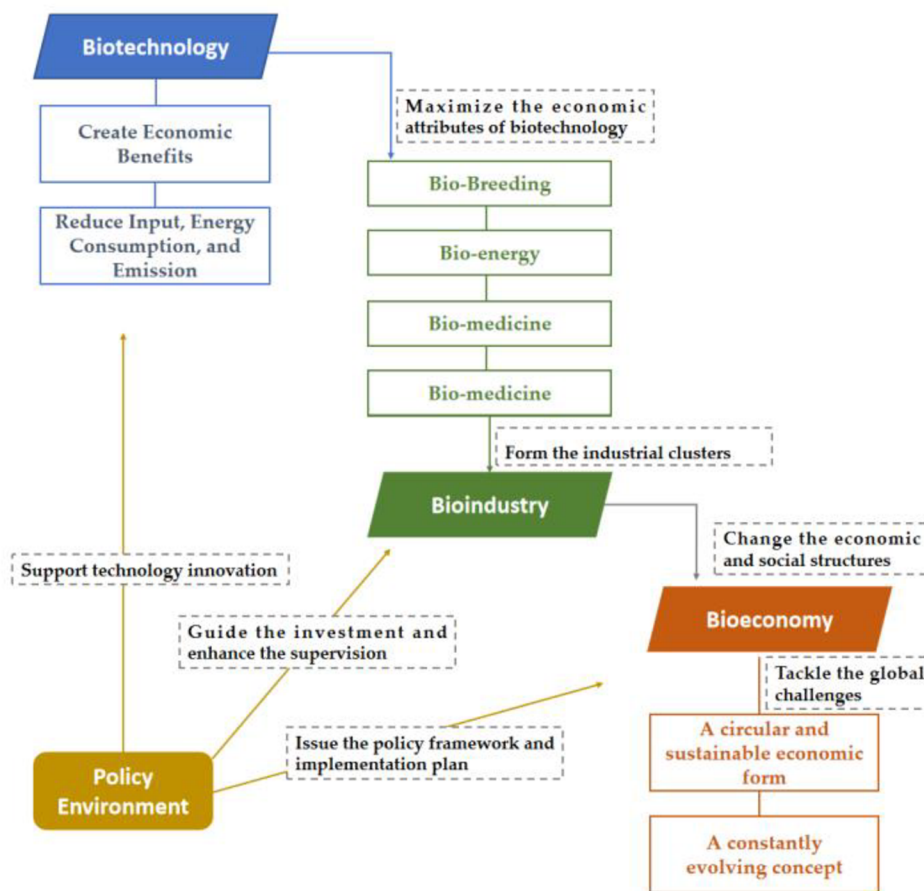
Biotechnology

Create Economic Benefits

Reduce Input, Energy Consumption, and Emission

Maximize the economic attributes of biotechnology

Bio-Breeding

Bio-energy

Bio-medicine

Bio-medicine

Form the industrial clusters

Bioindustry

Change the economic and social structures

Support technology innovation

Guide the investment and enhance the supervision

Bioeconomy

Tackle the global challenges

A circular and sustainable economic form

Issue the policy framework and implementation plan

Policy Environment

A constantly evolving concept